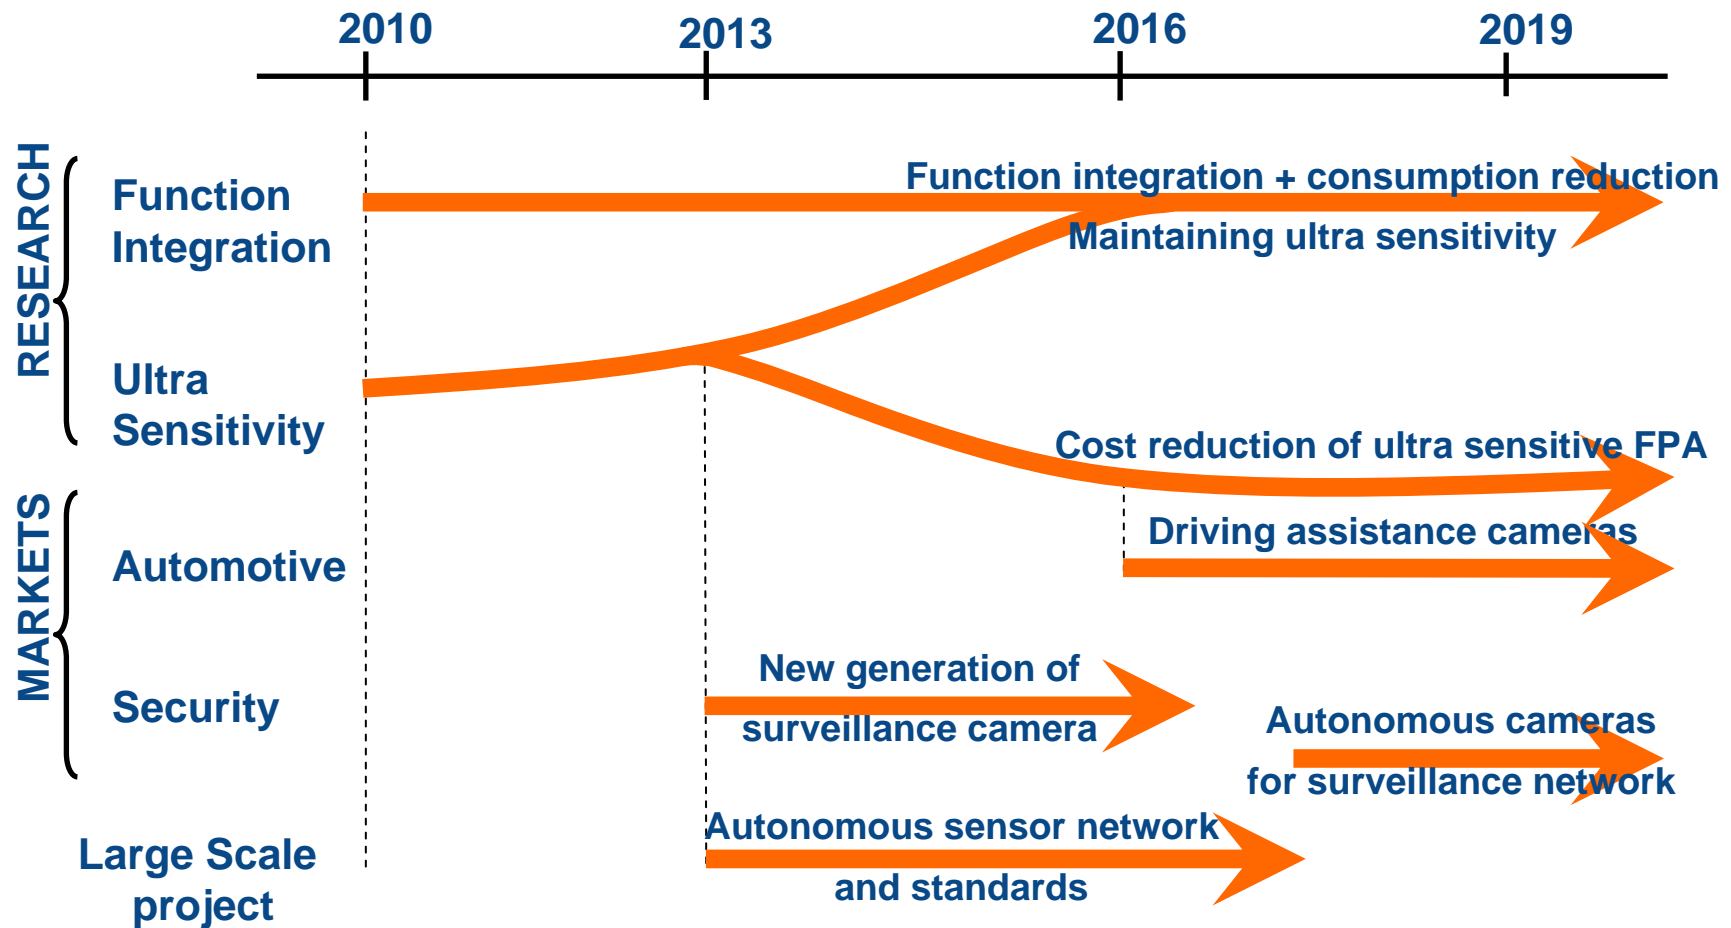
2010
2013
2016
2019

RESEARCH

Function Integration

Ultra Sensitivity

MARKETS

Automotive

Security

Large Scale project

Function integration + consumption reduction
Maintaining ultra sensitivity

Cost reduction of ultra sensitive FPA

Driving assistance cameras

New generation of surveillance camera

Autonomous cameras for surveillance network

Autonomous sensor network and standards